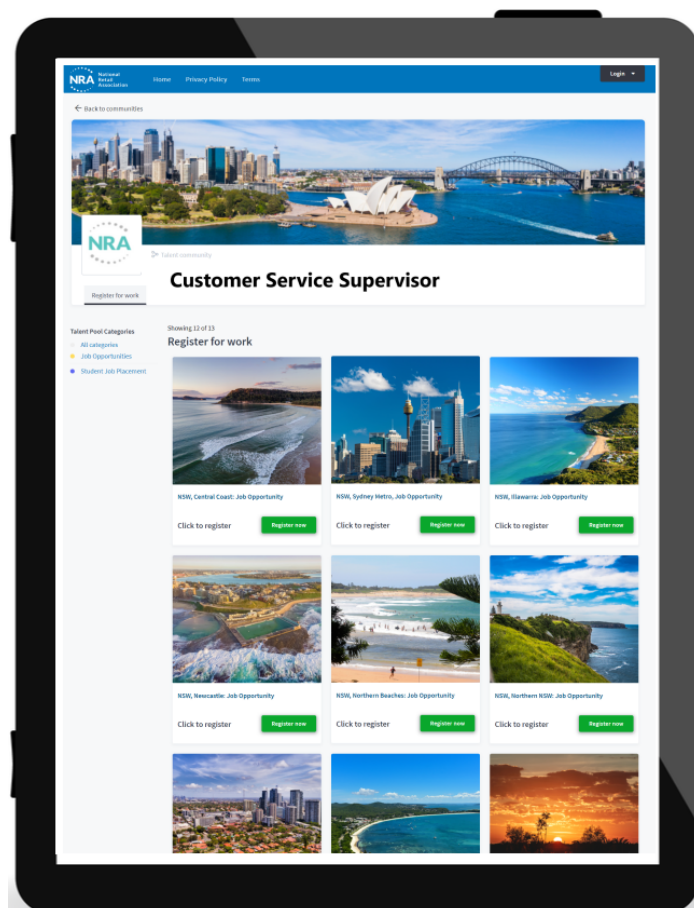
NRA National Retail Association

Home Privacy Policy Terms

Login

Back to communities

NRA

Talent community

Customer Service Supervisor

Register for work

Talent Pool Categories

All categories

Job Opportunities

Student Job Placement

Showing 12 of 13

Register for work

NSW, Central Coast: Job Opportunity

Click to register

Register now

NSW, Sydney Metro, Job Opportunity

Click to register

Register now

NSW, Illawarra: Job Opportunity

Click to register

Register now

NSW, Newcastle: Job Opportunity

Click to register

Register now

NSW, Northern Beaches: Job Opportunity

Click to register

Register now

NSW, Northern NSW: Job Opportunity

Click to register

Register now